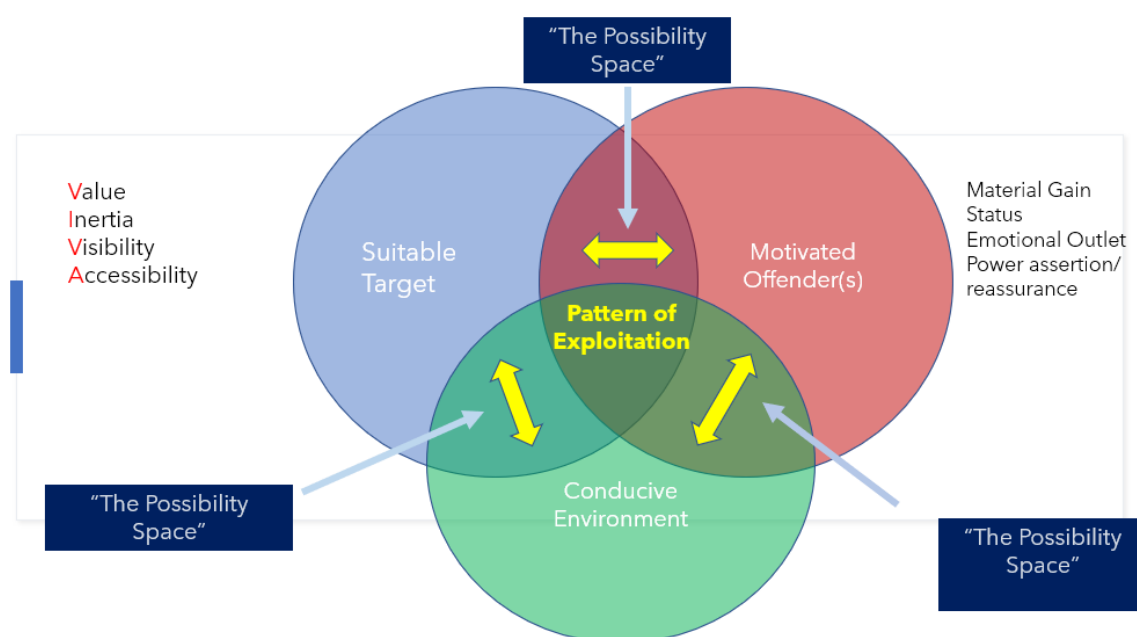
“The Possibility Space”

Value
Inertia
Visibility
Accessibility

Suitable Target

Motivated Offender(s)

Material Gain
Status
Emotional Outlet
Power assertion/ reassurance

Pattern of Exploitation

Conducive Environment

“The Possibility Space”

“The Possibility Space”